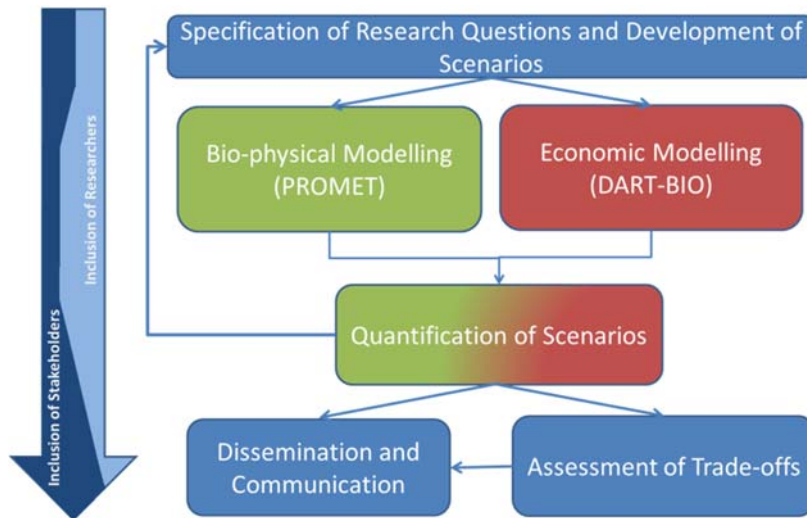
Inclusion of Stakeholders

Inclusion of Researchers

Specification of Research Questions and Development of Scenarios

Bio-physical Modelling (PROMET)

Economic Modelling (DART-BIO)

Quantification of Scenarios

Dissemination and Communication

Assessment of Trade-offs